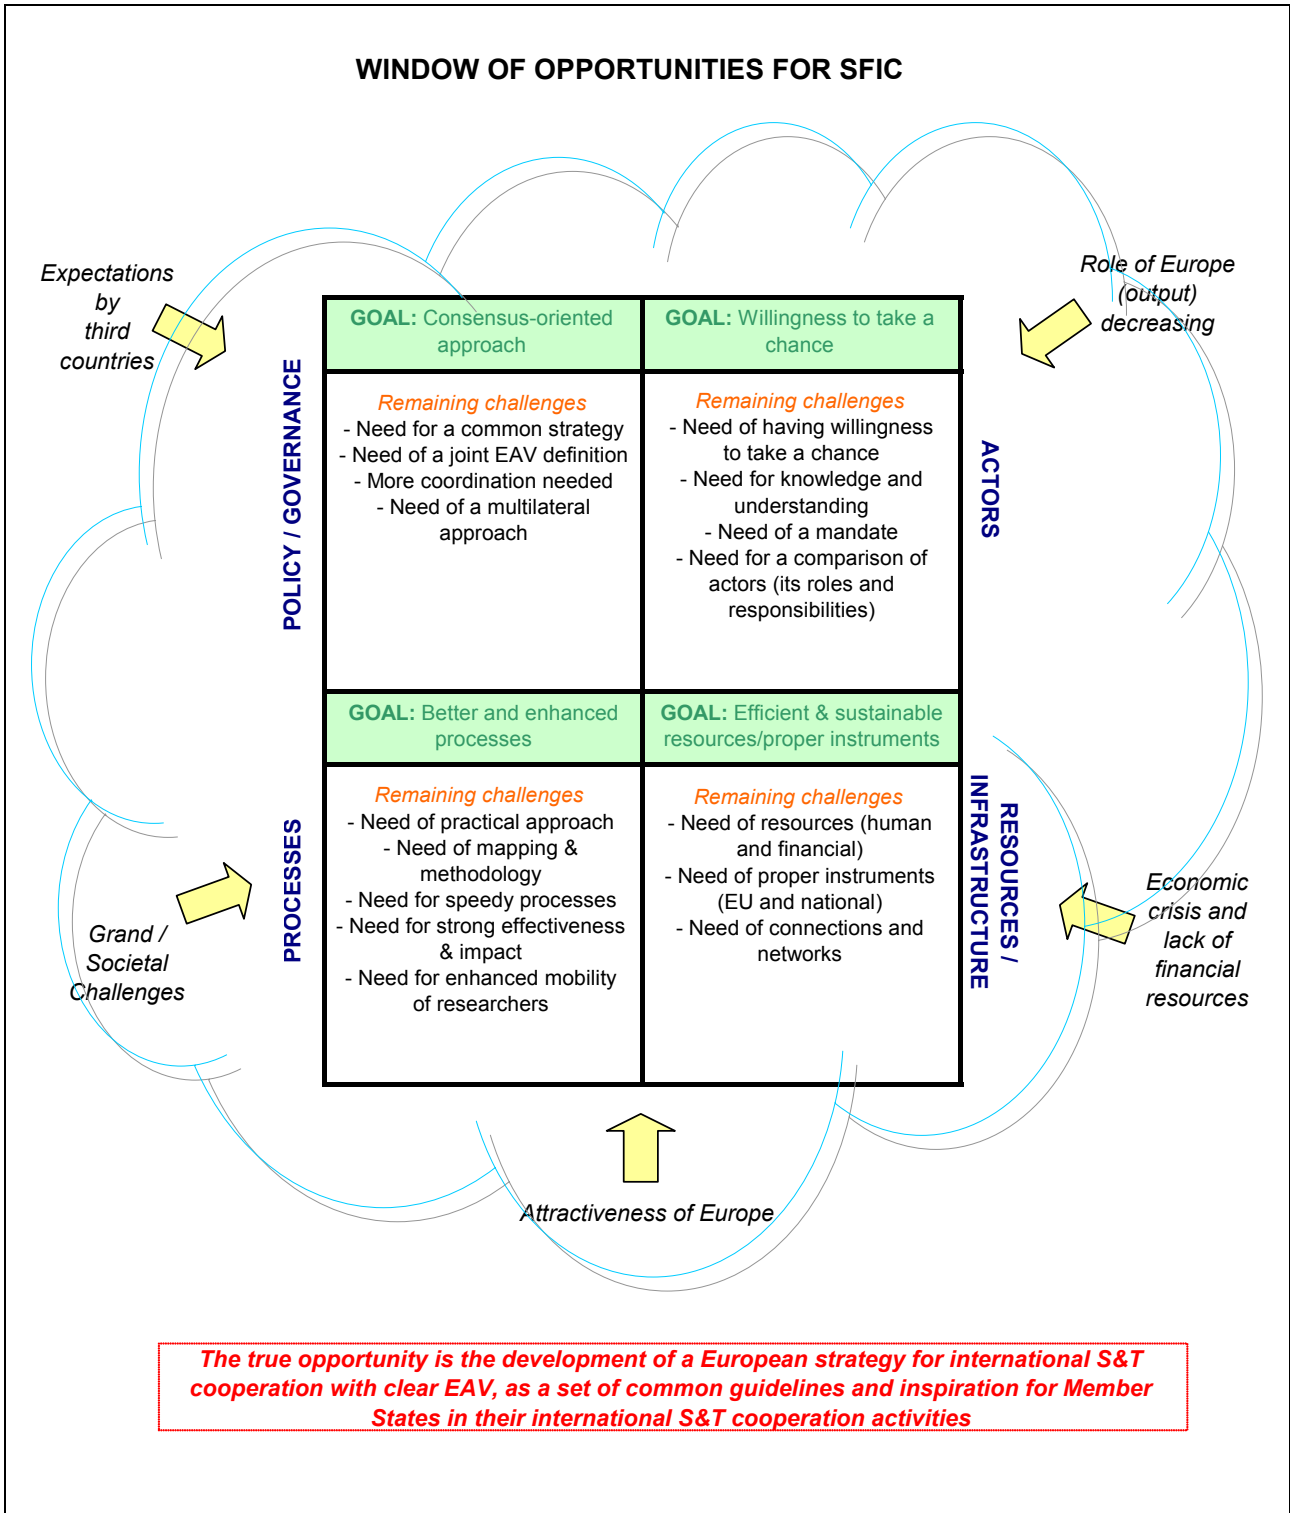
WINDOW OF OPPORTUNITIES FOR SFIC

Expectations by third countries

Role of Europe (output) decreasing

POLICY / GOVERNANCE

| GOAL: Consensus-oriented approach | GOAL: Willingness to take a chance |
|---|---|
| Remaining challenges - Need for a common strategy - Need of a joint EAV definition - More coordination needed - Need of a multilateral approach | Remaining challenges - Need of having willingness to take a chance - Need for knowledge and understanding - Need of a mandate - Need for a comparison of actors (its roles and responsibilities) |
| GOAL: Better and enhanced processes | GOAL: Efficient & sustainable resources/proper instruments |
| Remaining challenges - Need of practical approach - Need of mapping & methodology - Need for speedy processes - Need for strong effectiveness & impact - Need for enhanced mobility of researchers | Remaining challenges - Need of resources (human and financial) - Need of proper instruments (EU and national) - Need of connections and networks |

ACTORS

PROCESSES

RESOURCES / INFRASTRUCTURE

Grand / Societal Challenges

Economic crisis and lack of financial resources

Attractiveness of Europe

The true opportunity is the development of a European strategy for international S&T cooperation with clear EAV, as a set of common guidelines and inspiration for Member States in their international S&T cooperation activities